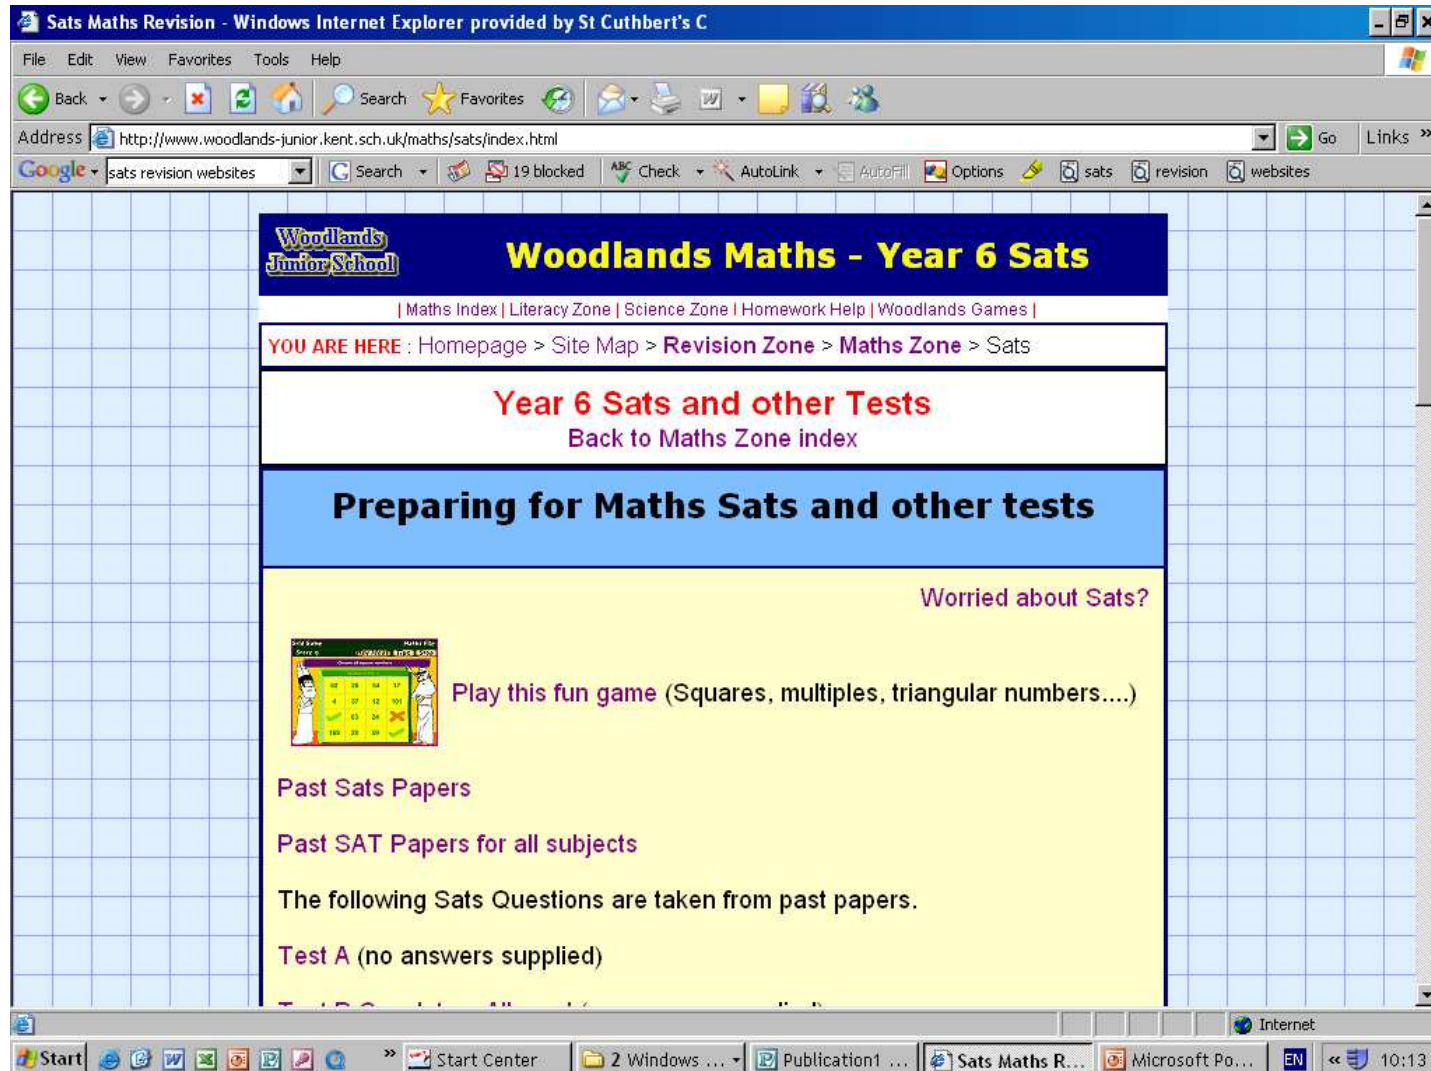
Sats Maths Revision - Windows Internet Explorer provided by St Cuthbert's C

File Edit View Favorites Tools Help

Back Search Favorites

Address http://www.woodlands-junior.kent.sch.uk/maths/sats/index.html Go Links

Google sats revision websites Search 19 blocked Check AutoLink AutoFill Options sats revision websites

Woodlands Junior School

Woodlands Maths - Year 6 Sats

| Maths Index | Literacy Zone | Science Zone | Homework Help | Woodlands Games |

YOU ARE HERE : Homepage > Site Map > Revision Zone > Maths Zone > Sats

Year 6 Sats and other Tests
Back to Maths Zone index

Preparing for Maths Sats and other tests

Worried about Sats?

Play this fun game (Squares, multiples, triangular numbers....)

Past Sats Papers

Past SAT Papers for all subjects

The following Sats Questions are taken from past papers.

Test A (no answers supplied)

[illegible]

Internet

Start Start Center 2 Windows ... Publication1 ... Sats Maths R... Microsoft Po... EN 10:13